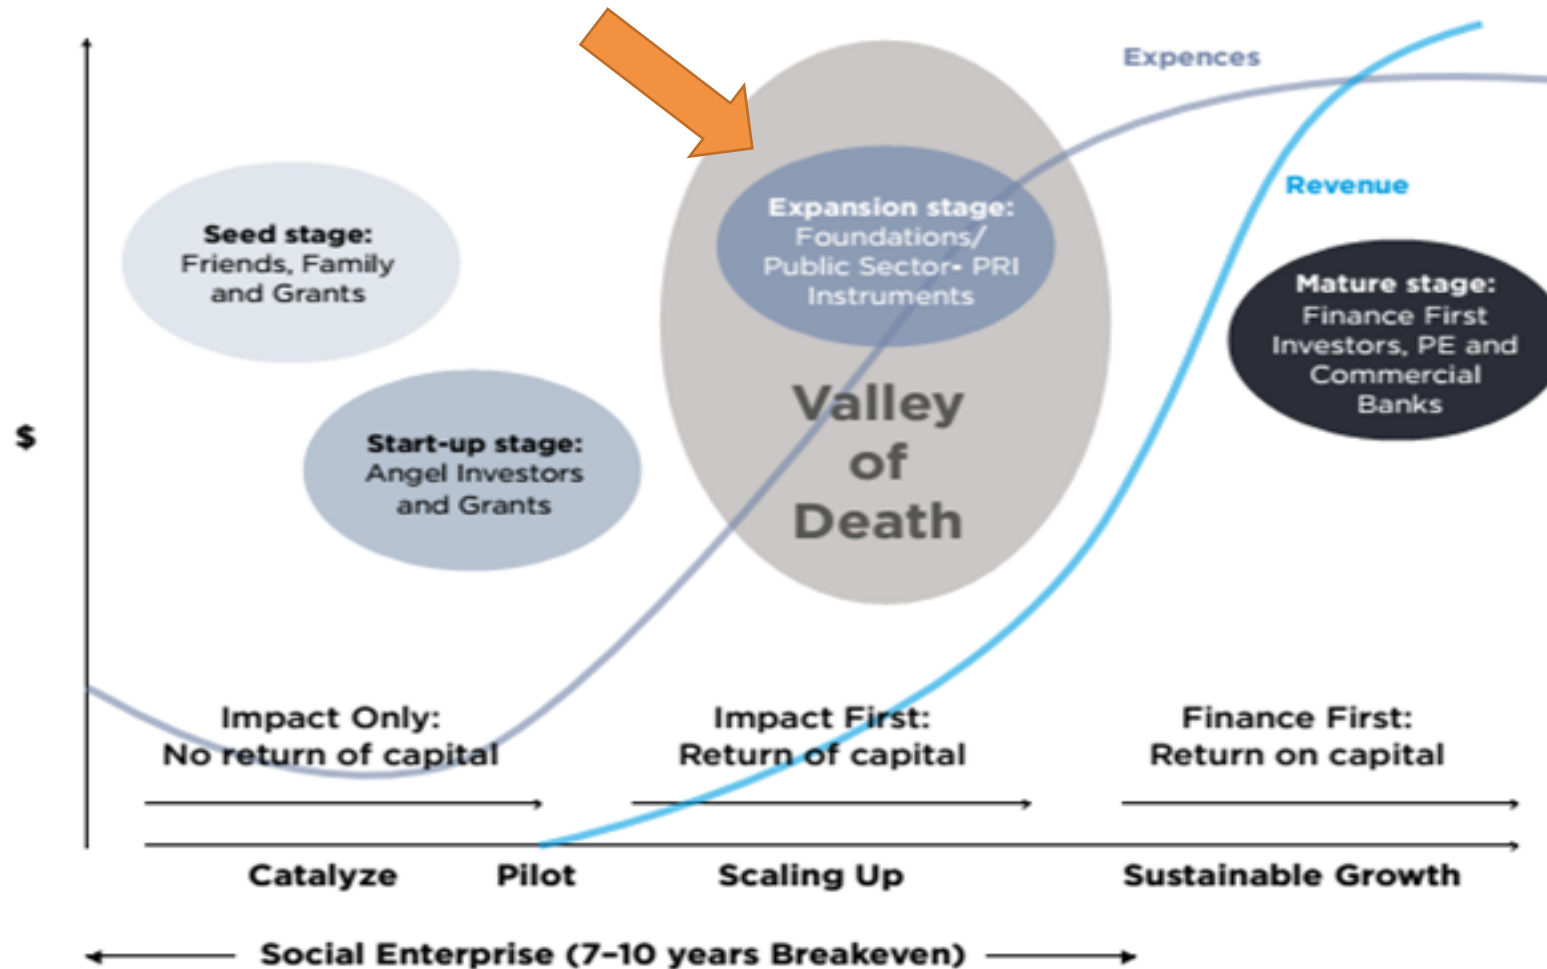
Expences

Revenue

Seed stage:
Friends, Family and Grants

Expansion stage:
Foundations/ Public Sector- PRI Instruments

Valley of Death

Mature stage:
Finance First Investors, PE and Commercial Banks

$

Start-up stage:
Angel Investors and Grants

Impact Only:
No return of capital

Impact First:
Return of capital

Finance First:
Return on capital

Catalyze

Pilot

Scaling Up

Sustainable Growth

Social Enterprise (7-10 years Breakeven)